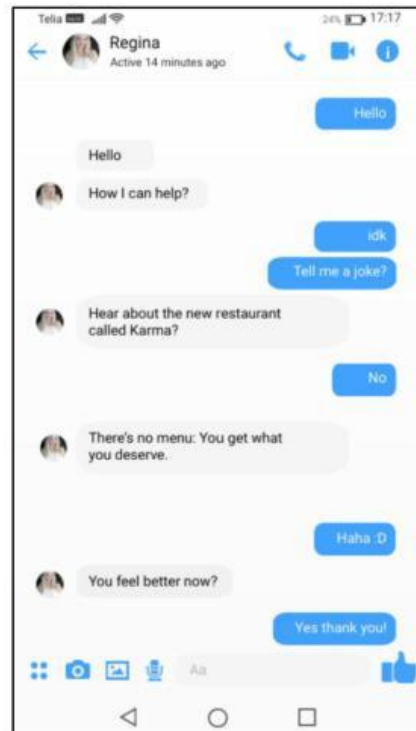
Telia 24% 17:17

Regina
Active 14 minutes ago

Hello

Hello

How I can help?

idk

Tell me a joke?

Hear about the new restaurant called Karma?

No

There's no menu: You get what you deserve.

Haha :D

You feel better now?

Yes thank you!

Aa